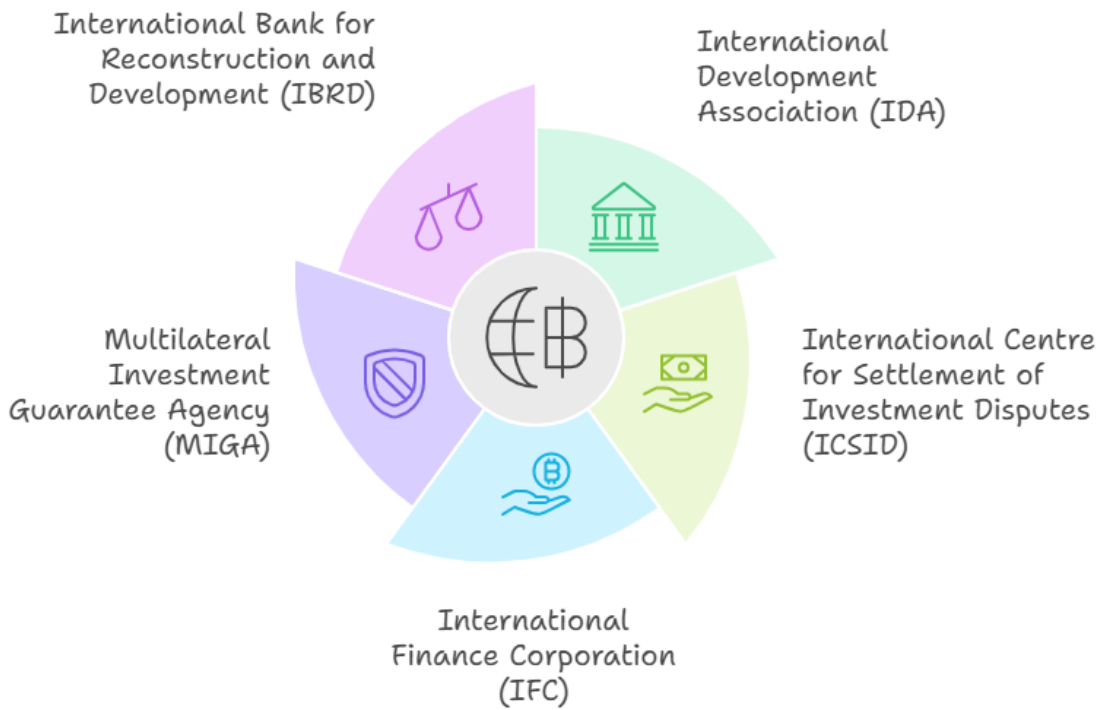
International Bank for Reconstruction and Development (IBRD)

International Development Association (IDA)

Multilateral Investment Guarantee Agency (MIGA)

International Centre for Settlement of Investment Disputes (ICSID)

International Finance Corporation (IFC)